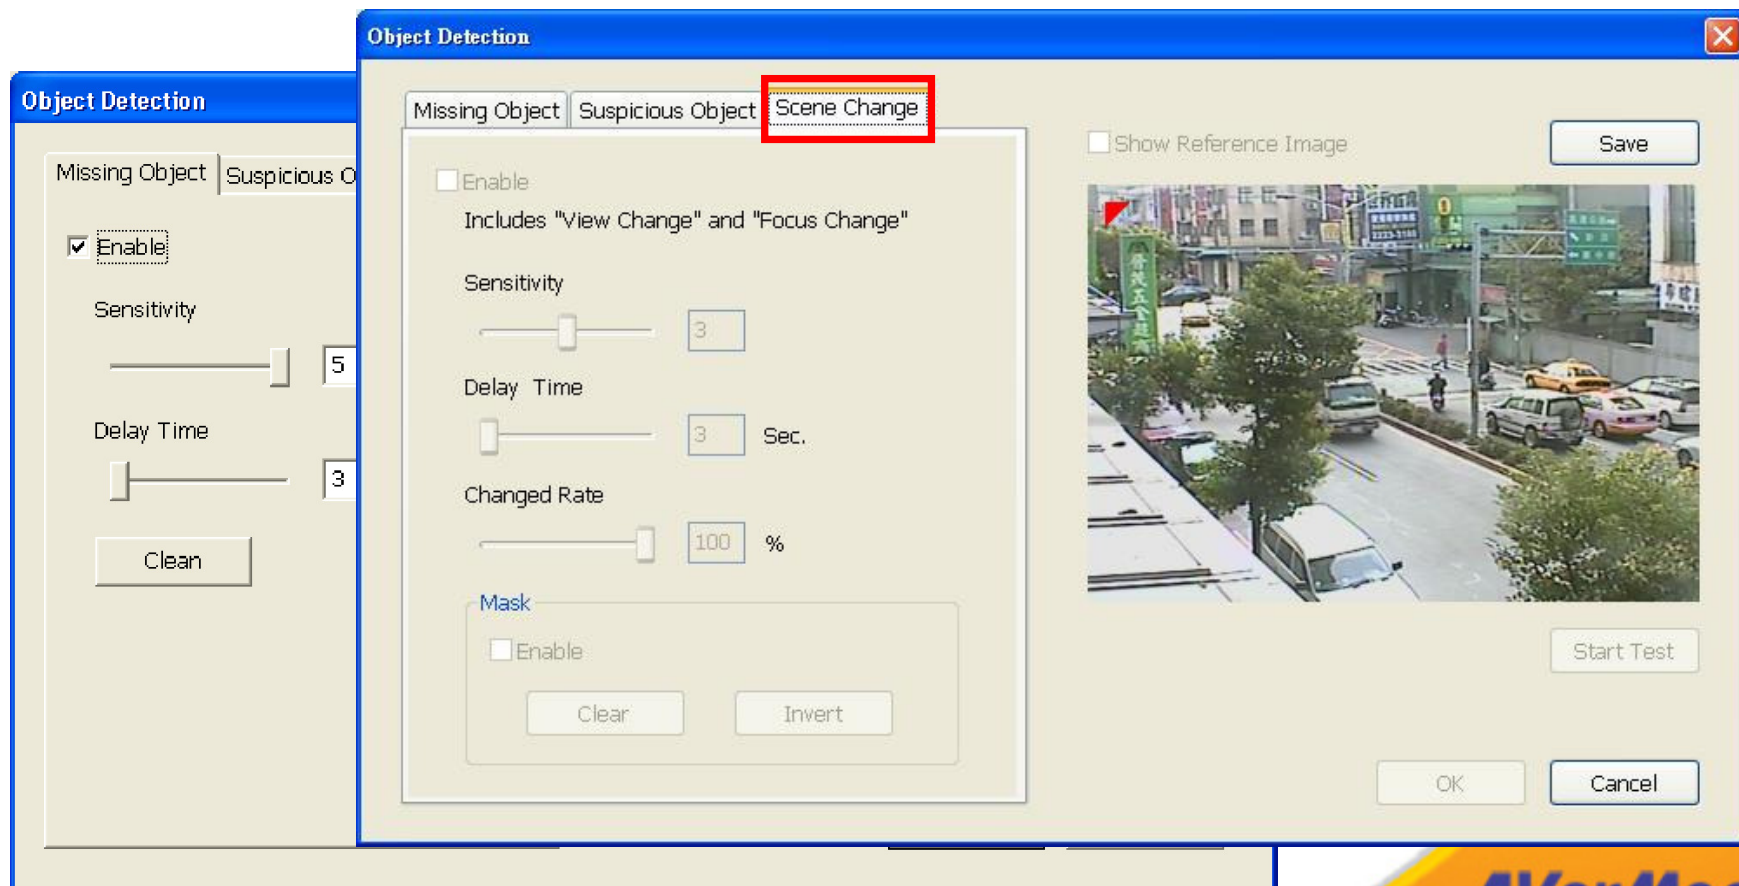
Object Detection

Missing Object | Suspicious O

Enable

Sensitivity

5

Delay Time

3

Clean

Object Detection

Missing Object | Suspicious Object | Scene Change

Enable

Includes "View Change" and "Focus Change"

Sensitivity

3

Delay Time

3 Sec.

Changed Rate

100 %

Mask

Enable

Clear Invert

Show Reference Image

Save

Start Test

OK

Cancel